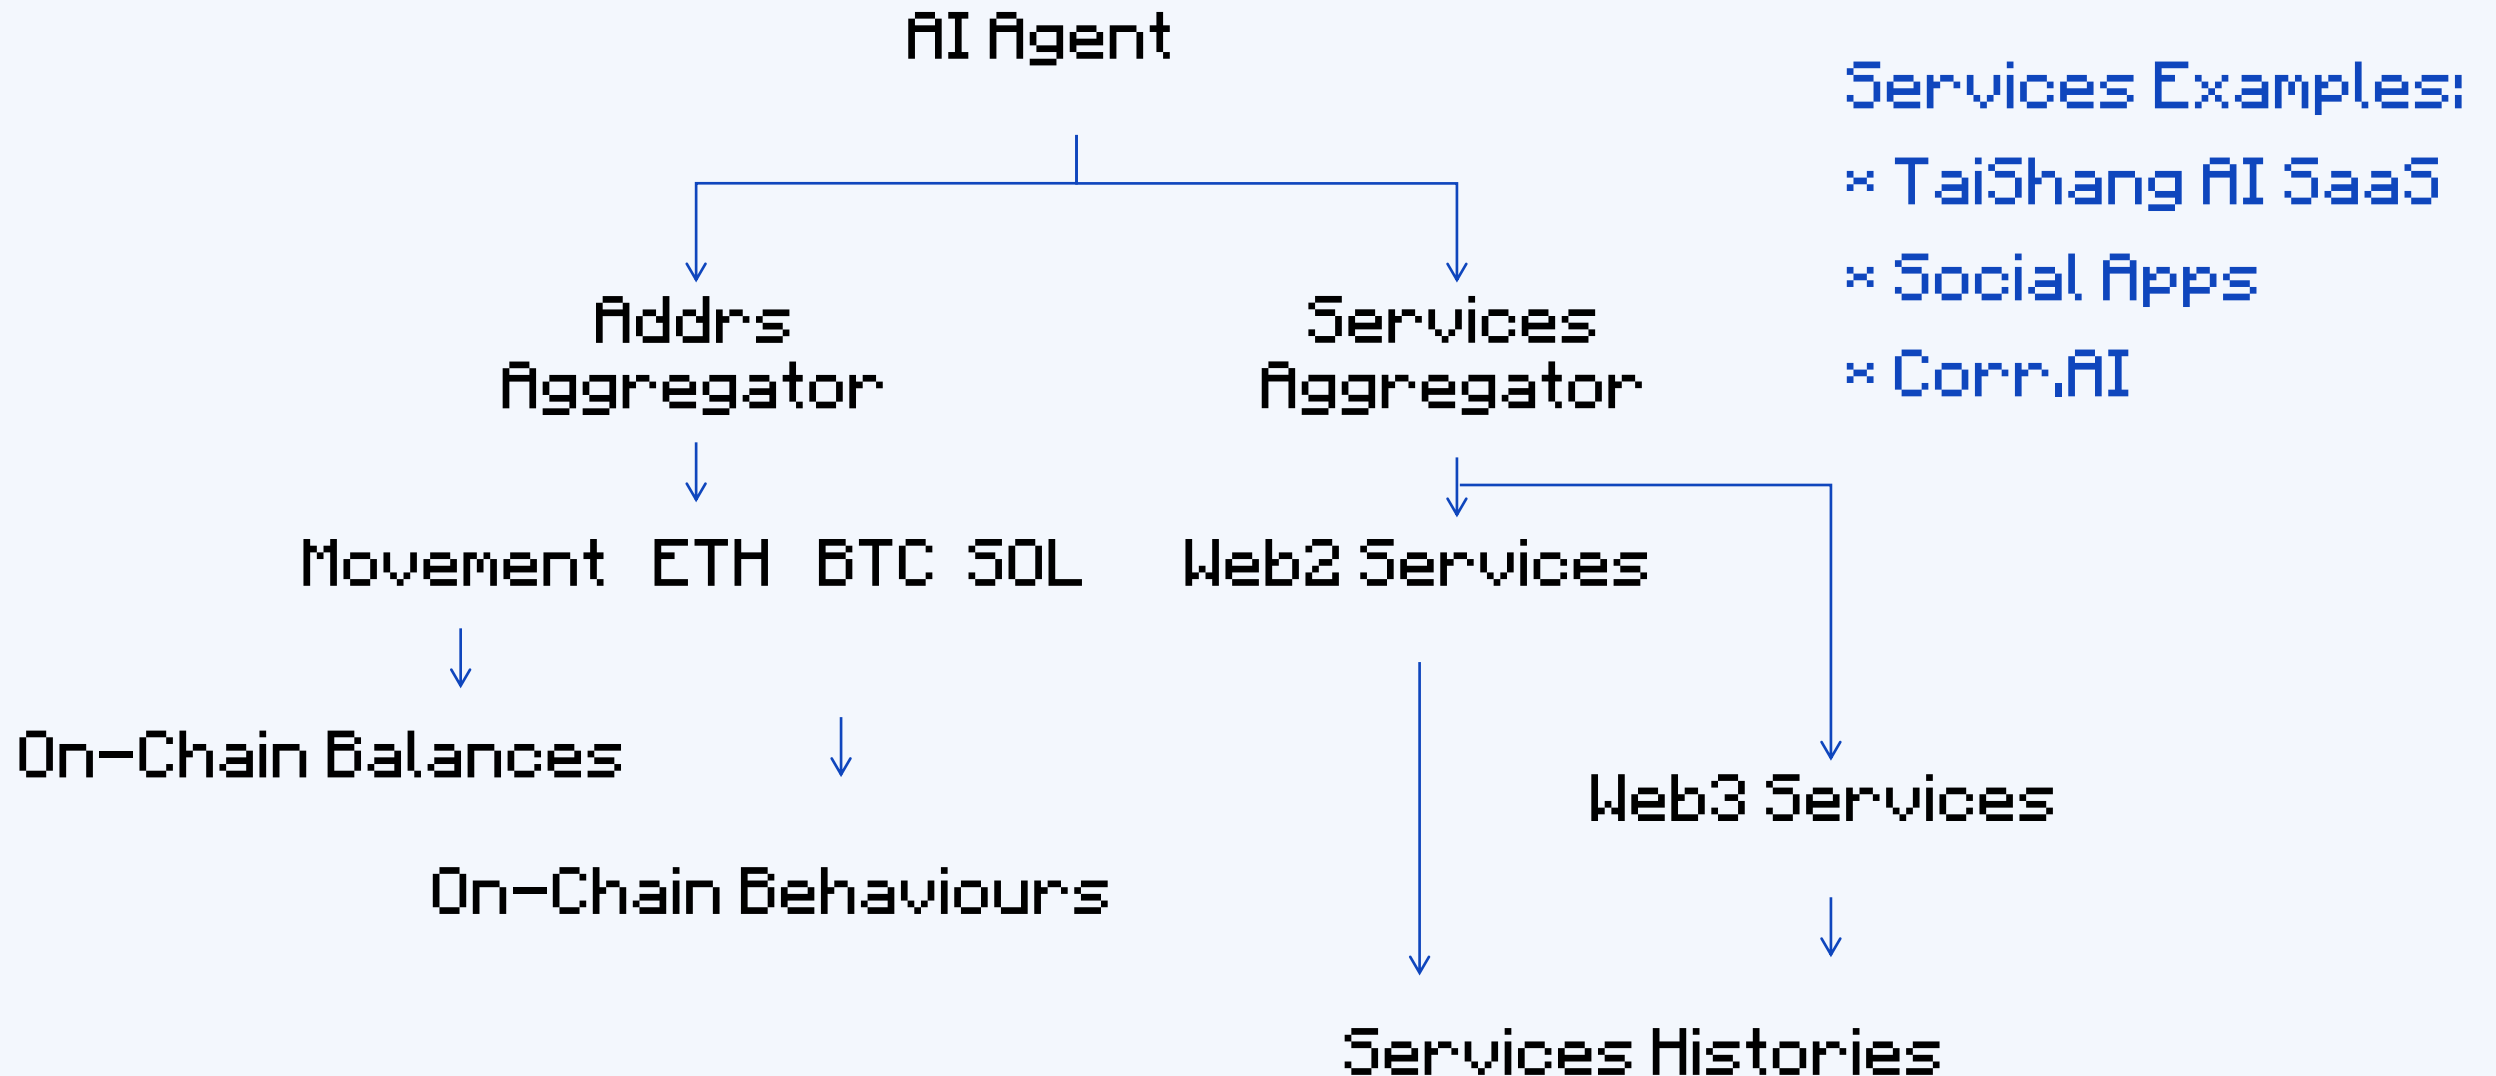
AI Agent

Services Examples:
× TaiShang AI SaaS
× Social Apps
× Corr.AI

Addrs Aggregator

Services Aggregator

Movement ETH BTC SOL

Web2 Services

On-Chain Balances

Web3 Services

On-Chain Behaviours

Services Histories